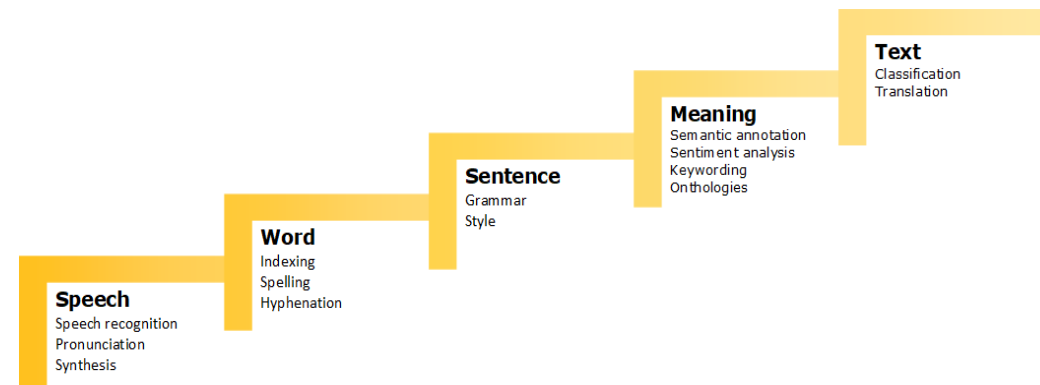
Speech
Speech recognition
Pronunciation
Synthesis

Word
Indexing
Spelling
Hyphenation

Sentence
Grammar
Style

Meaning
Semantic annotation
Sentiment analysis
Keywording
Onthologies

Text
Classification
Translation